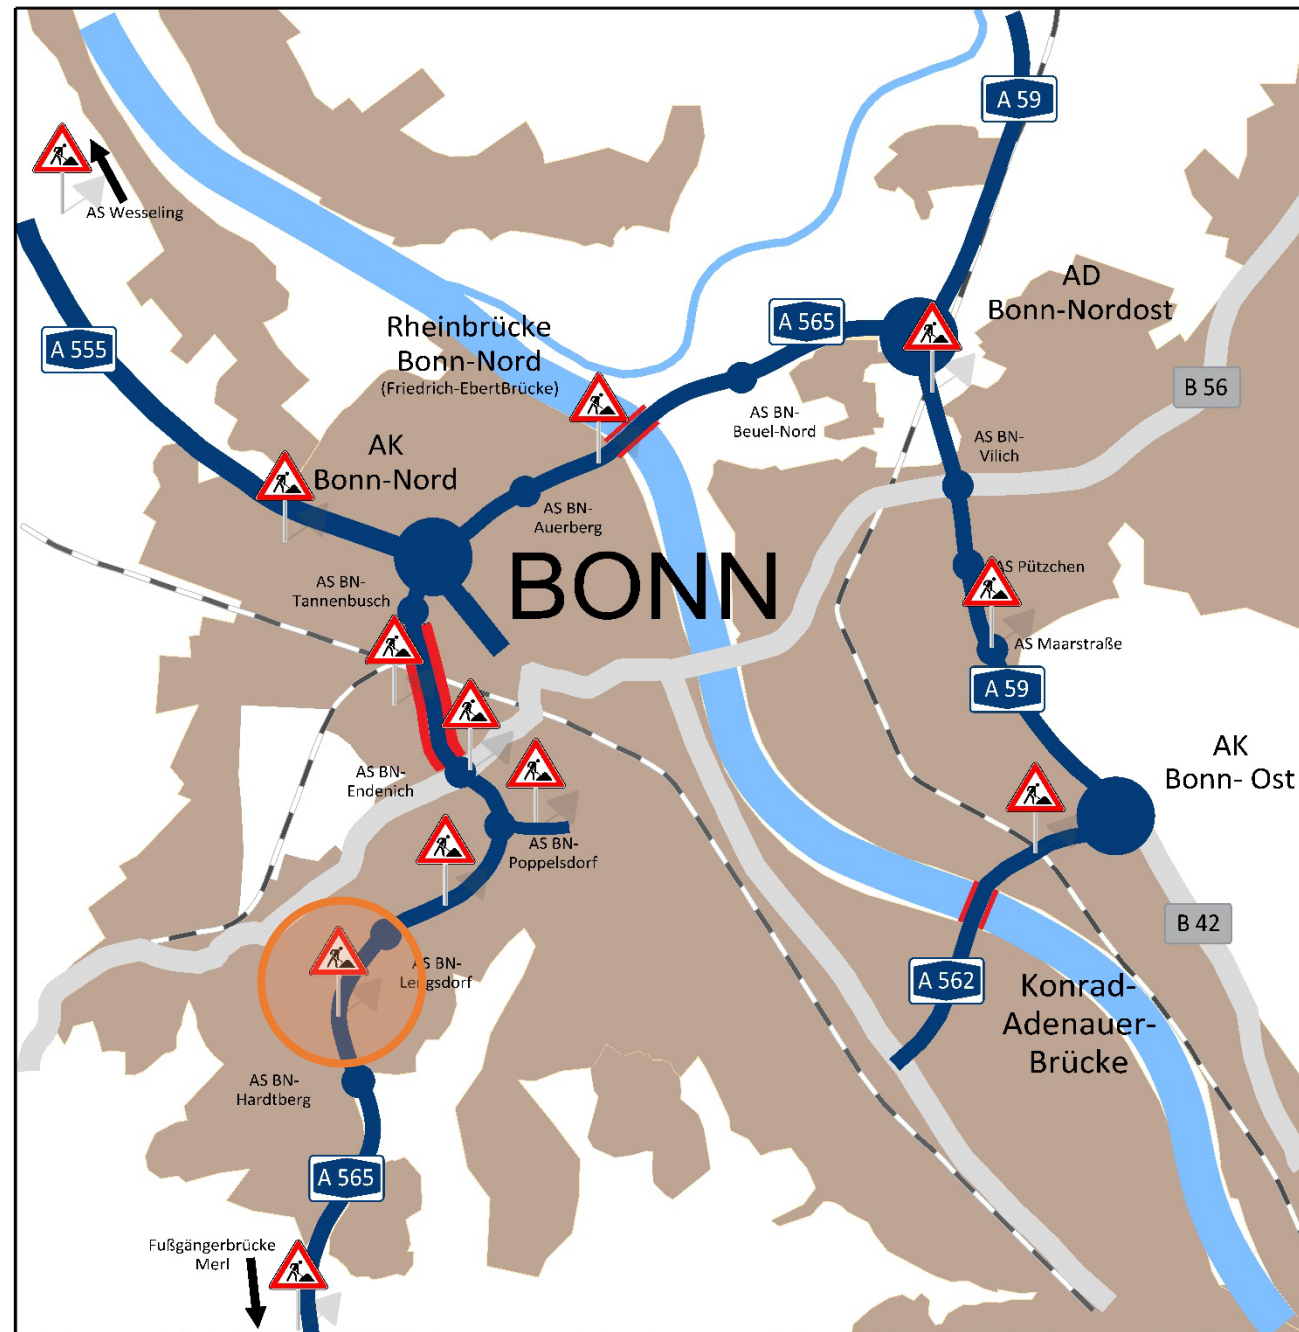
A 59

AS Wesseling

AD
Bonn-Nordost

A 565

A 555

Rheinbrücke
Bonn-Nord
(Friedrich-EbertBrücke)

B 56

AS BN-
Beuel-Nord

AS BN-
Vilich

AK
Bonn-Nord

AS BN-
Auerberg

BONN

AS Pützchen

AS BN-
Tannenbusch

AS Maarstraße

A 59

AK
Bonn- Ost

AS BN-
Endenich

AS BN-
Poppelsdorf

B 42

AS BN-
Le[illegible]gsdorf

A 562

Konrad-
Adenauer-
Brücke

AS BN-
Hardtberg

A 565

Fußgängerbrücke
Merl